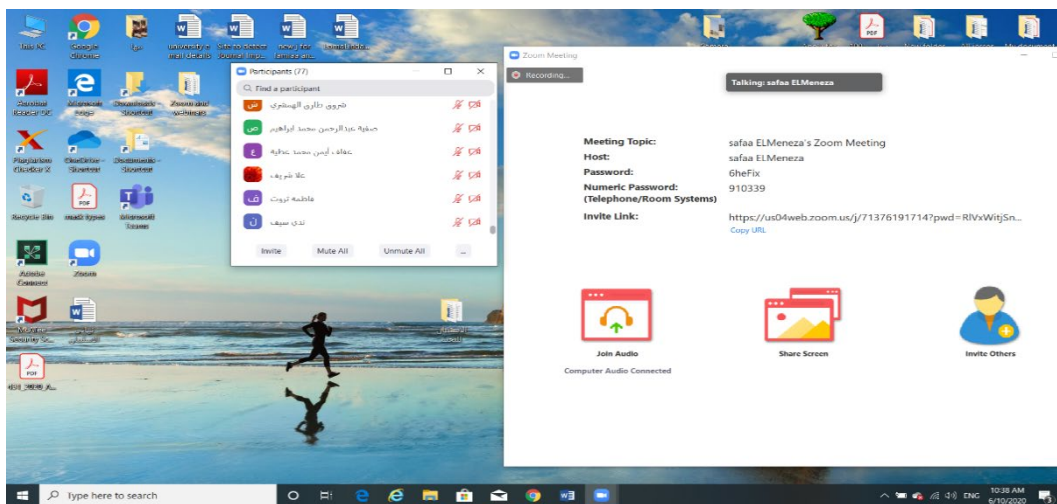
This PC
Google Chrome
university's mail details
Site to choose journal impa...
new jfer famous aut...
journal inde...

Adobe Reader DC
Microsoft Edge
Downloads - Shortcut
Zoom and webinars

Plagiarism Checker X
OneDrive - Shortcut
Documents - Shortcut

Recycle Bin
mod1 types
Microsoft Teams

Adobe Connect
Zoom

McAfee Security Sc...

Participants (77)
Find a participant
شروق طارق الهمشري
صفية عبد الرحمن محمد ابراهيم
عفاف أيمن محمد عطية
علا شريف
فاطمة ثروت
ندى سيف
Invite
Mute All
Unmute All
...

Zoom Meeting
Recording...
Talking: safaa ELMeneza

Meeting Topic: safaa ELMeneza's Zoom Meeting
Host: safaa ELMeneza
Password: 6heFix
Numeric Password: (Telephone/Room Systems) 910339
Invite Link: https://us04web.zoom.us/j/71376191714?pwd=RlVxWitjSn...
Copy URL

Join Audio
Computer Audio Connected
Share Screen
Invite Others

Type here to search
ENG
10:38 AM
6/10/2020